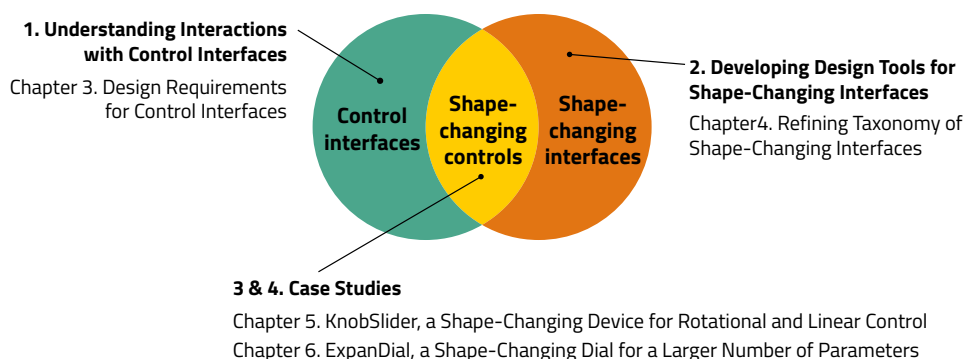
1. Understanding Interactions with Control Interfaces

Chapter 3. Design Requirements for Control Interfaces

Control interfaces

Shape-changing controls

Shape-changing interfaces

2. Developing Design Tools for Shape-Changing Interfaces

Chapter4. Refining Taxonomy of Shape-Changing Interfaces

3 & 4. Case Studies

Chapter 5. KnobSlider, a Shape-Changing Device for Rotational and Linear Control
Chapter 6. ExpanDial, a Shape-Changing Dial for a Larger Number of Parameters